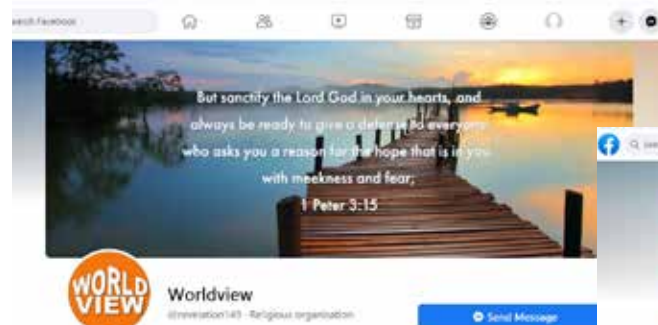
earch Facebook

But sanctify the Lord God in your hearts, and always be ready to give a defense to everyone who asks you a reason for the hope that is in you with meekness and fear;

1 Peter 3:15

WORLD VIEW

Worldview

@revelation145 · Religious organisation

Send Message